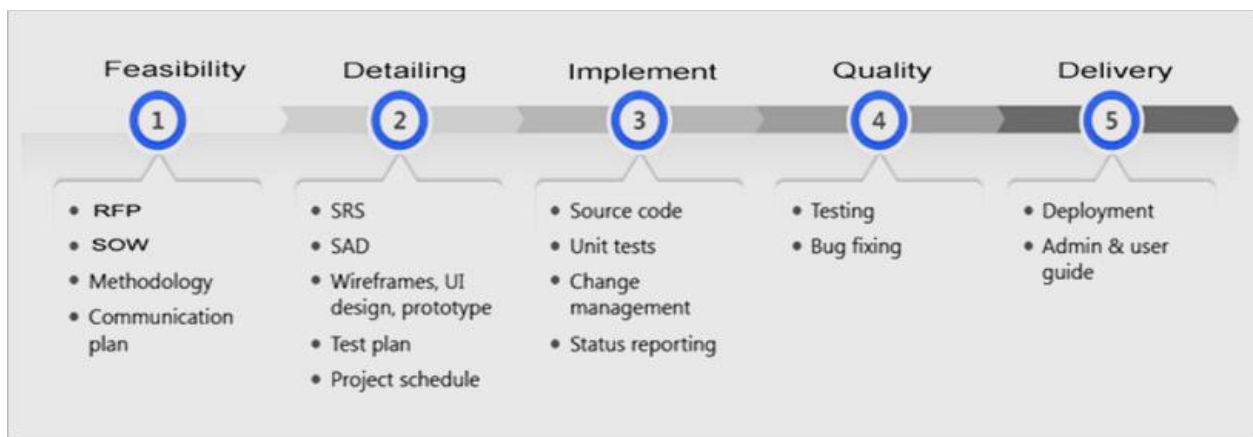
Feasibility
1
• RFP
• SOW
• Methodology
• Communication plan

Detailing
2
• SRS
• SAD
• Wireframes, UI design, prototype
• Test plan
• Project schedule

Implement
3
• Source code
• Unit tests
• Change management
• Status reporting

Quality
4
• Testing
• Bug fixing

Delivery
5
• Deployment
• Admin & user guide